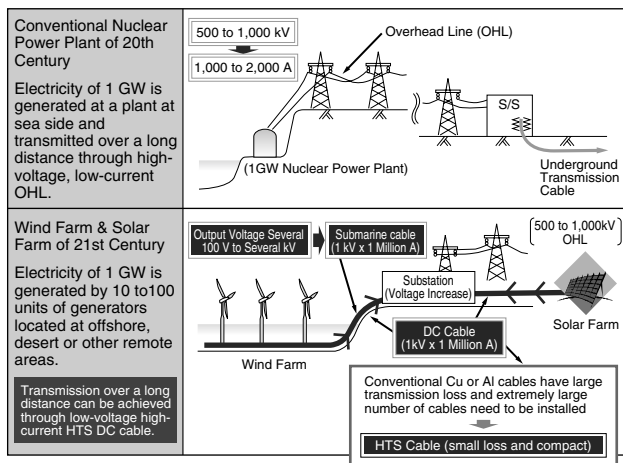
Conventional Nuclear Power Plant of 20th Century

Electricity of 1 GW is generated at a plant at sea side and transmitted over a long distance through high-voltage, low-current OHL.

500 to 1,000 kV

1,000 to 2,000 A

Overhead Line (OHL)

S/S

(1GW Nuclear Power Plant)

Underground Transmission Cable

Wind Farm & Solar Farm of 21st Century

Electricity of 1 GW is generated by 10 to100 units of generators located at offshore, desert or other remote areas.

Transmission over a long distance can be achieved through low-voltage high-current HTS DC cable.

Output Voltage Several 100 V to Several kV

Submarine cable (1 kV x 1 Million A)

500 to 1,000kV OHL

Substation (Voltage Increase)

Solar Farm

DC Cable (1kV x 1 Million A)

Wind Farm

Conventional Cu or Al cables have large transmission loss and extremely large number of cables need to be installed

HTS Cable (small loss and compact)